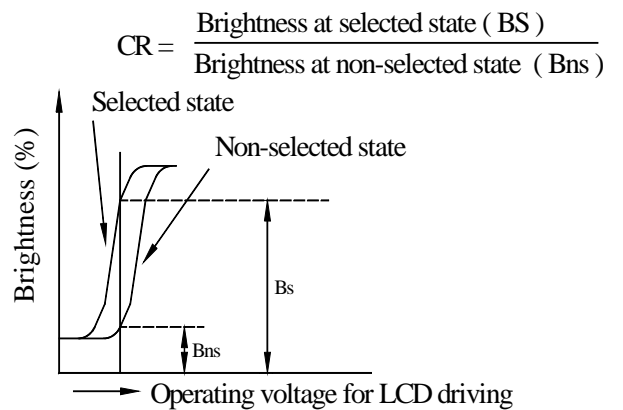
$CR = \frac{\text{Brightness at selected state ( BS )}}{\text{Brightness at non-selected state ( Bns )}}$

Selected state

Non-selected state

Brightness (%)

Bs

Bns

Operating voltage for LCD driving